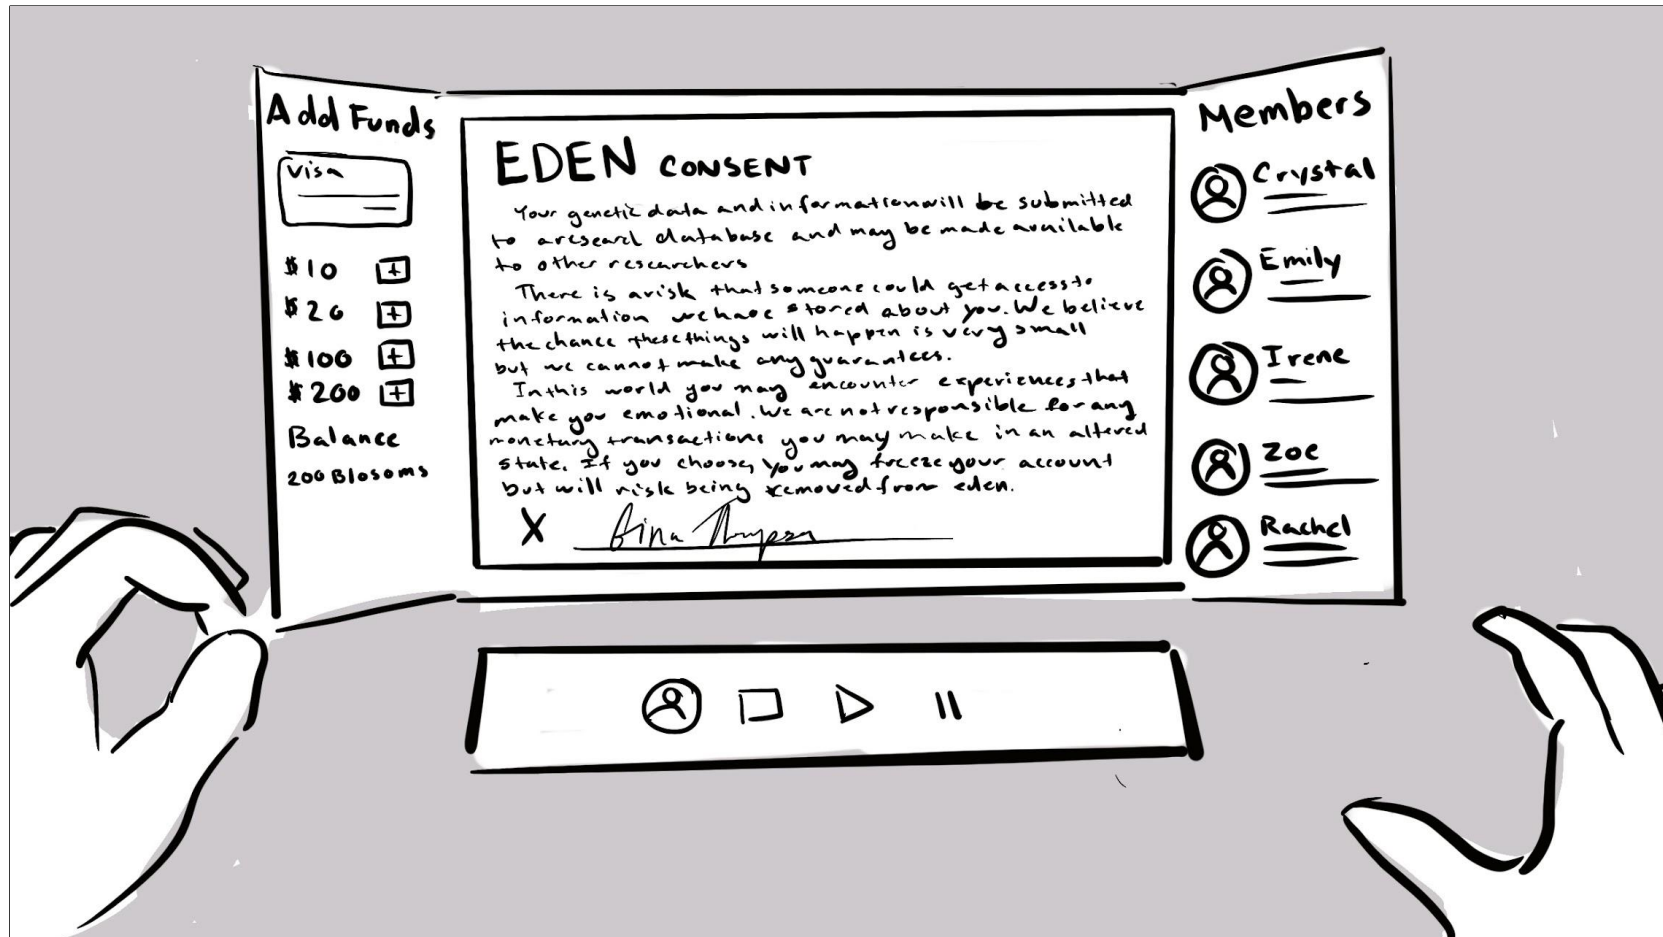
Add Funds

Visa

$10 +
$26 +
$100 +
$200 +

Balance
200 Blossoms

EDEN CONSENT

Your genetic data and informationwill be submitted to a research database and may be made available to other researchers

There is a risk that someone could get access to information we have stored about you. We believe the chance these things will happen is very small but we cannot make any guarantees.

In this world you may encounter experiences that make you emotional. We are not responsible for any monetary transactions you may make in an altered state. If you choose, you may freeze your account but will risk being removed from eden.

X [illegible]

Members

Crystal

Emily

Irene

Zoe

Rachel